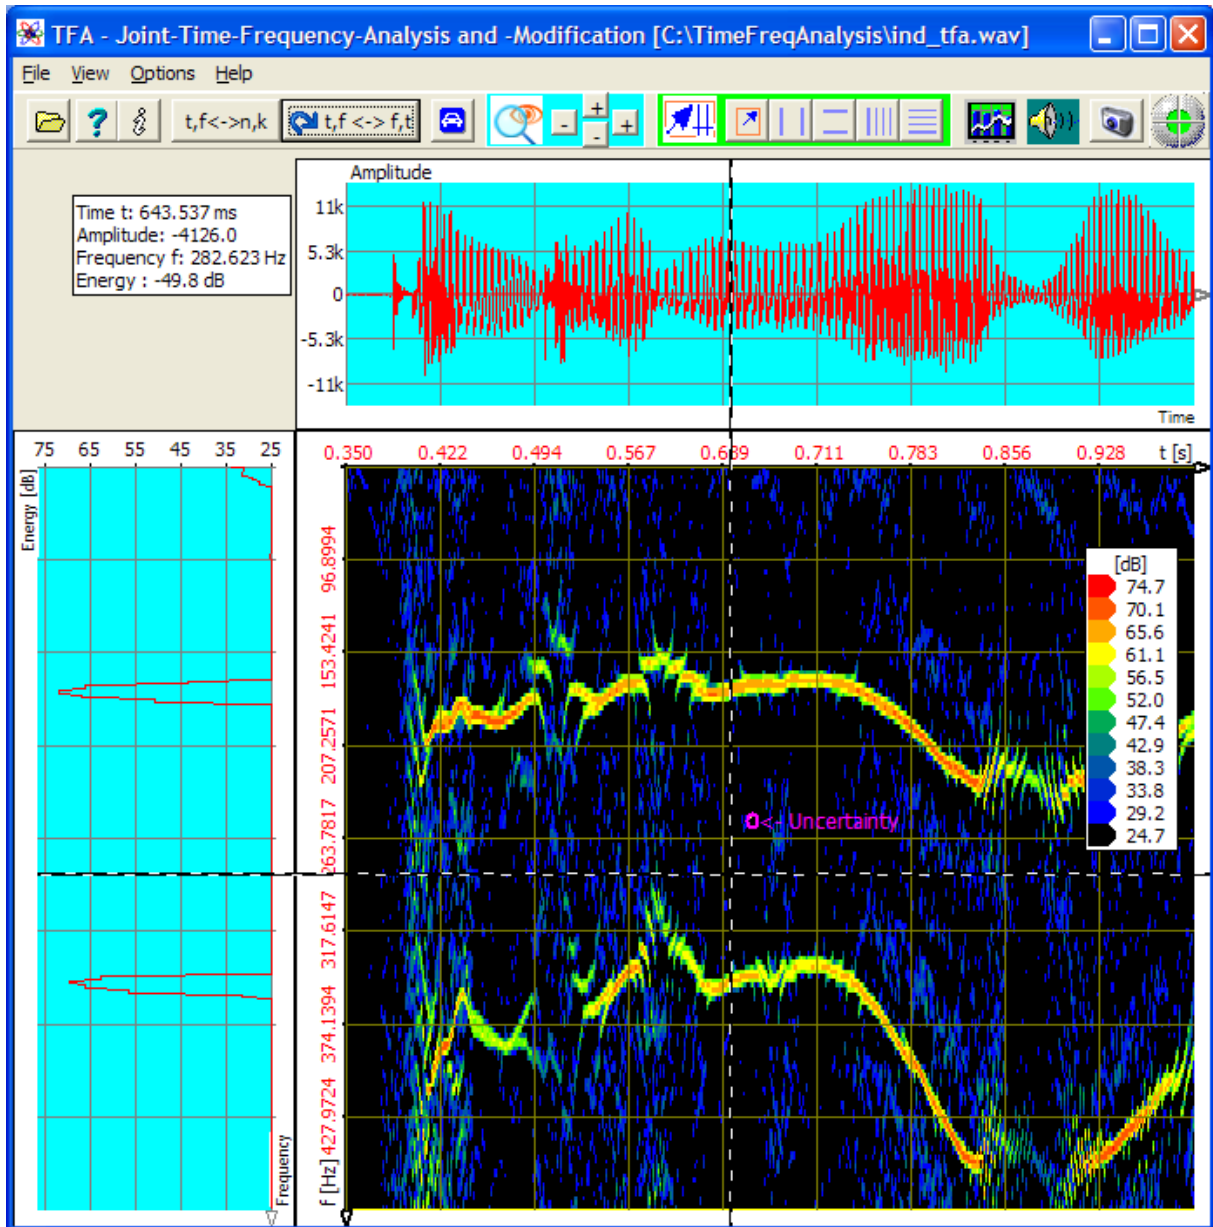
TFA - Joint-Time-Frequency-Analysis and -Modification [C:\TimeFreqAnalysis\ind_tfa.wav]

File View Options Help

t,f<->n,k t,f <-> f,t

- + - +

Time t: 643.537 ms
Amplitude: -4126.0
Frequency f: 282.623 Hz
Energy : -49.8 dB

Amplitude

11k
5.3k
0
-5.3k
-11k

Time

75 65 55 45 35 25

Energy [dB]

0.350 0.422 0.494 0.567 0.639 0.711 0.783 0.856 0.928 t [s]

96.8994
153.4241
207.2571
263.7817
317.6147
374.1394
427.9724
f [Hz]

Frequency

O<- Uncertainty

[dB]
74.7
70.1
65.6
61.1
56.5
52.0
47.4
42.9
38.3
33.8
29.2
24.7